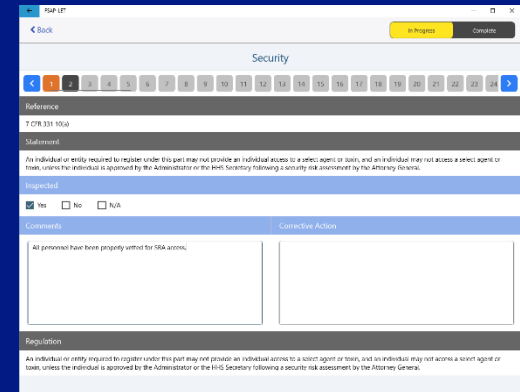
FSAP LET

< Back

In Progress
Complete

Security

<
1
2
3
4
5
6
7
8
9
10
11
12
13
14
15
16
17
18
19
20
21
22
23
24
>

Reference

7 CFR 331.10(a)

Statement

An individual or entity required to register under this part may not provide an individual access to a select agent or toxin, and an individual may not access a select agent or toxin, unless the individual is approved by the Administrator or the HHS Secretary following a security risk assessment by the Attorney General.

Inspected

Yes
No
N/A

Comments

All personnel have been properly vetted for SRA access.

Corrective Action

Regulation

An individual or entity required to register under this part may not provide an individual access to a select agent or toxin, and an individual may not access a select agent or toxin, unless the individual is approved by the Administrator or the HHS Secretary following a security risk assessment by the Attorney General.